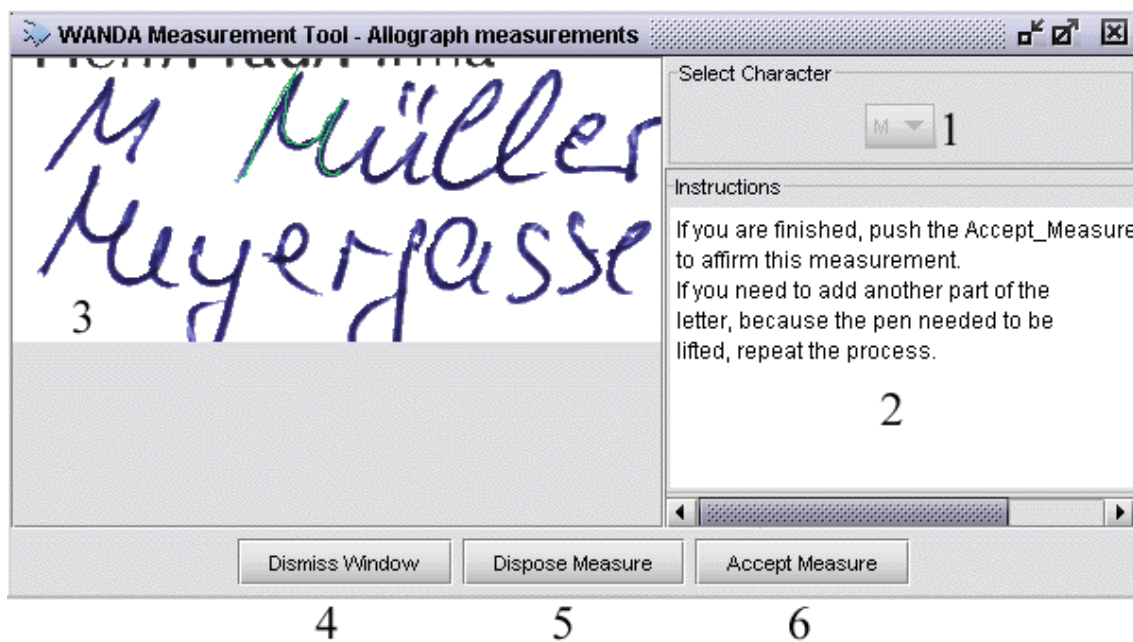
WANDA Measurement Tool - Allograph measurements

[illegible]

M Müller
Meyergasse

3

Select Character

M

1

Instructions

If you are finished, push the Accept_Measure
to affirm this measurement.
If you need to add another part of the letter, because the pen needed to be lifted, repeat the process.

2

Dismiss Window

Dispose Measure

Accept Measure

4

5

6